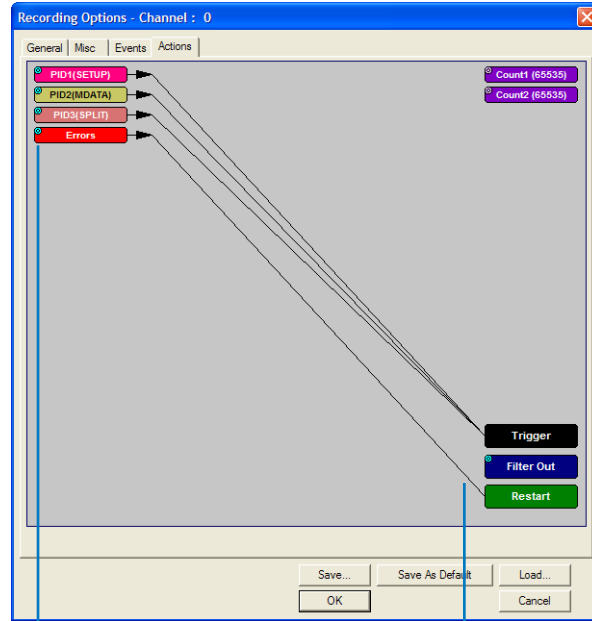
Recording Options - Channel : 0

General | Misc | Events | Actions

PID1(SETUP)
PID2(MDATA)
PID3(SPLIT)
Errors

Count1 (65535)
Count2 (65535)

Trigger
Filter Out
Restart

Save...
Save As Default
Load...
OK
Cancel